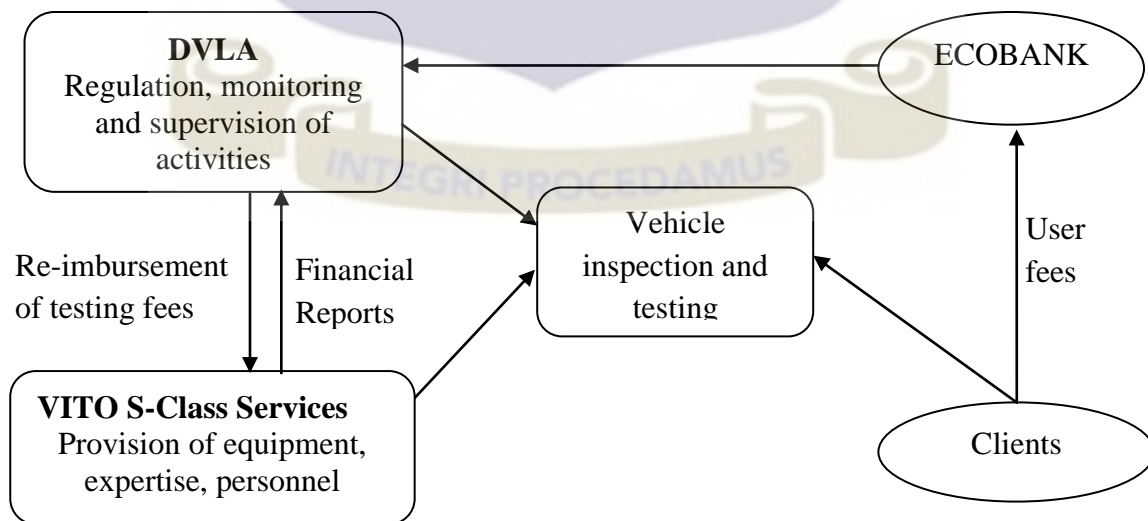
DVLA
Regulation, monitoring and supervision of activities

ECOBANK

INTEGRI PROCEDAMUS

Vehicle inspection and testing

User fees

Re-imbursement of testing fees

Financial Reports

VITO S-Class Services
Provision of equipment, expertise, personnel

Clients